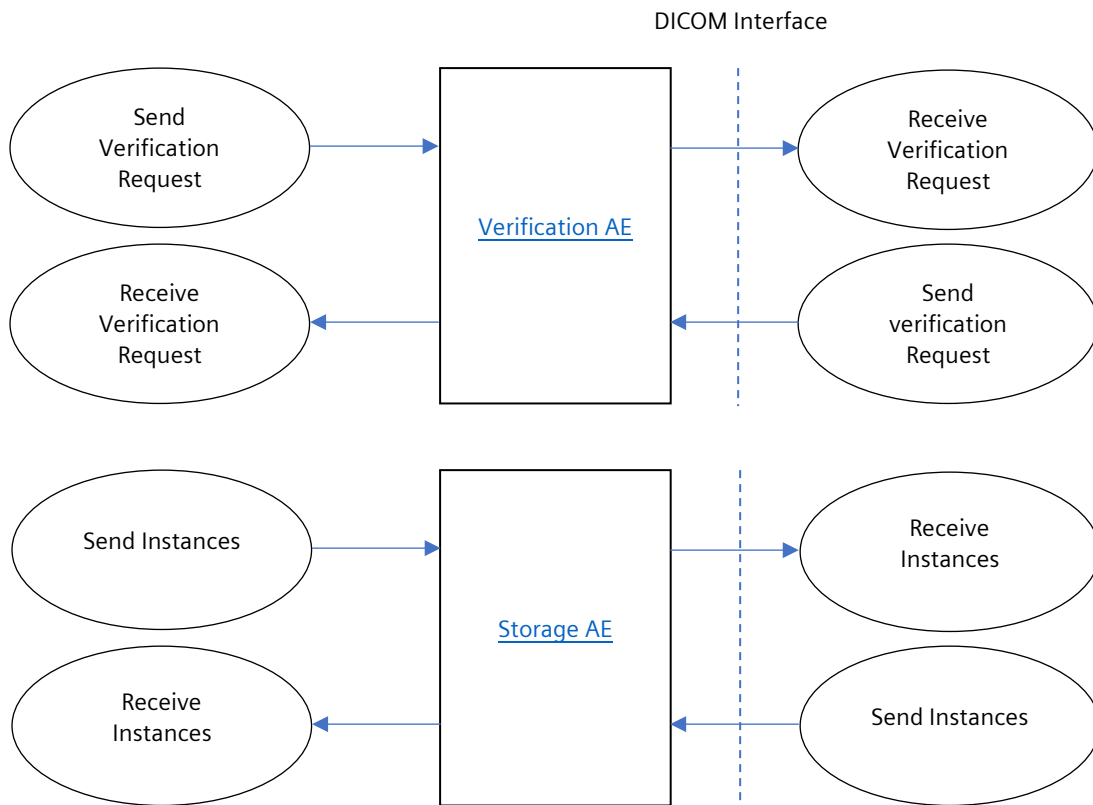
DICOM Interface

Send Verification Request

Verification AE

Receive Verification Request

Receive Verification Request

Send verification Request

Send Instances

Storage AE

Receive Instances

Receive Instances

Send Instances